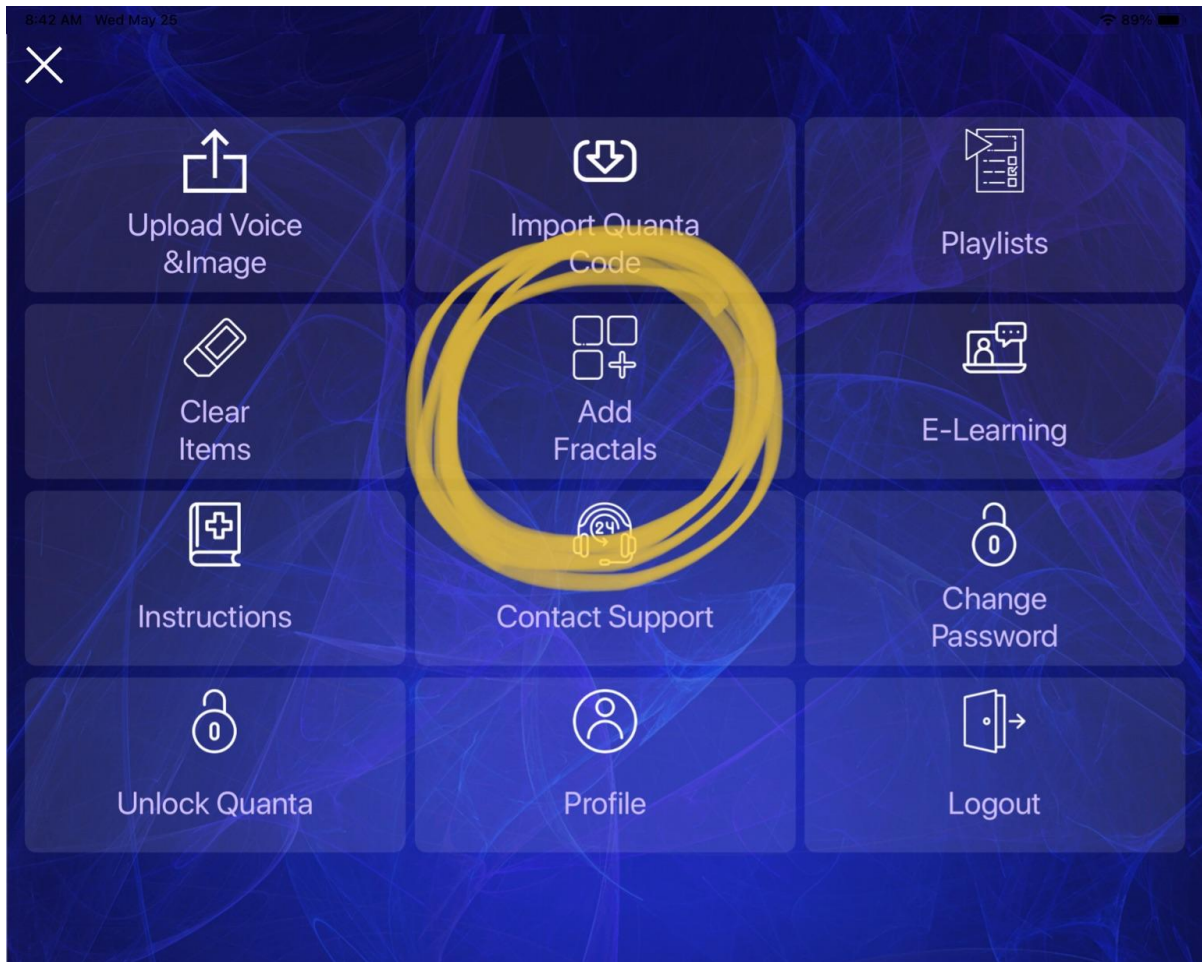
8:42 AM Wed May 25

89%

Upload Voice &Image

Import Quanta Code

Playlists

Clear Items

Add Fractals

E-Learning

Instructions

24

Contact Support

0

Change Password

0

Unlock Quanta

Profile

Logout